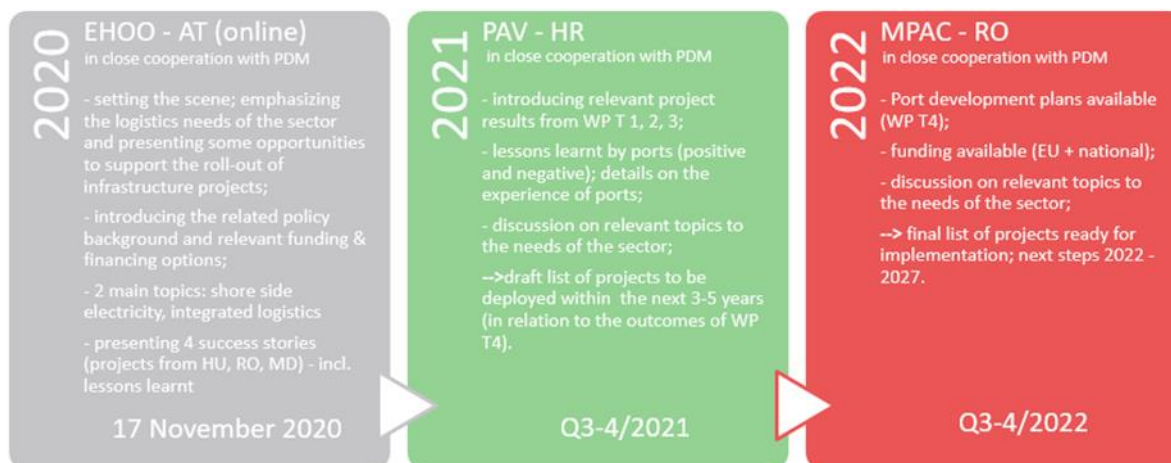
2020

EHOO - AT (online)
in close cooperation with PDM

- setting the scene; emphasizing the logistics needs of the sector and presenting some opportunities to support the roll-out of infrastructure projects;

- introducing the related policy background and relevant funding & financing options;

- 2 main topics: shore side electricity, integrated logistics

- presenting 4 success stories (projects from HU, RO, MD) - incl. lessons learnt

17 November 2020

2021

PAV - HR
in close cooperation with PDM

- introducing relevant project results from WP T 1, 2, 3;

- lessons learnt by ports (positive and negative); details on the experience of ports;

- discussion on relevant topics to the needs of the sector;

-->draft list of projects to be deployed within the next 3-5 years (in relation to the outcomes of WP T4).

Q3-4/2021

2022

MPAC - RO
in close cooperation with PDM

- Port development plans available (WP T4);

- funding available (EU + national);

- discussion on relevant topics to the needs of the sector;

--> final list of projects ready for implementation; next steps 2022 - 2027.

Q3-4/2022